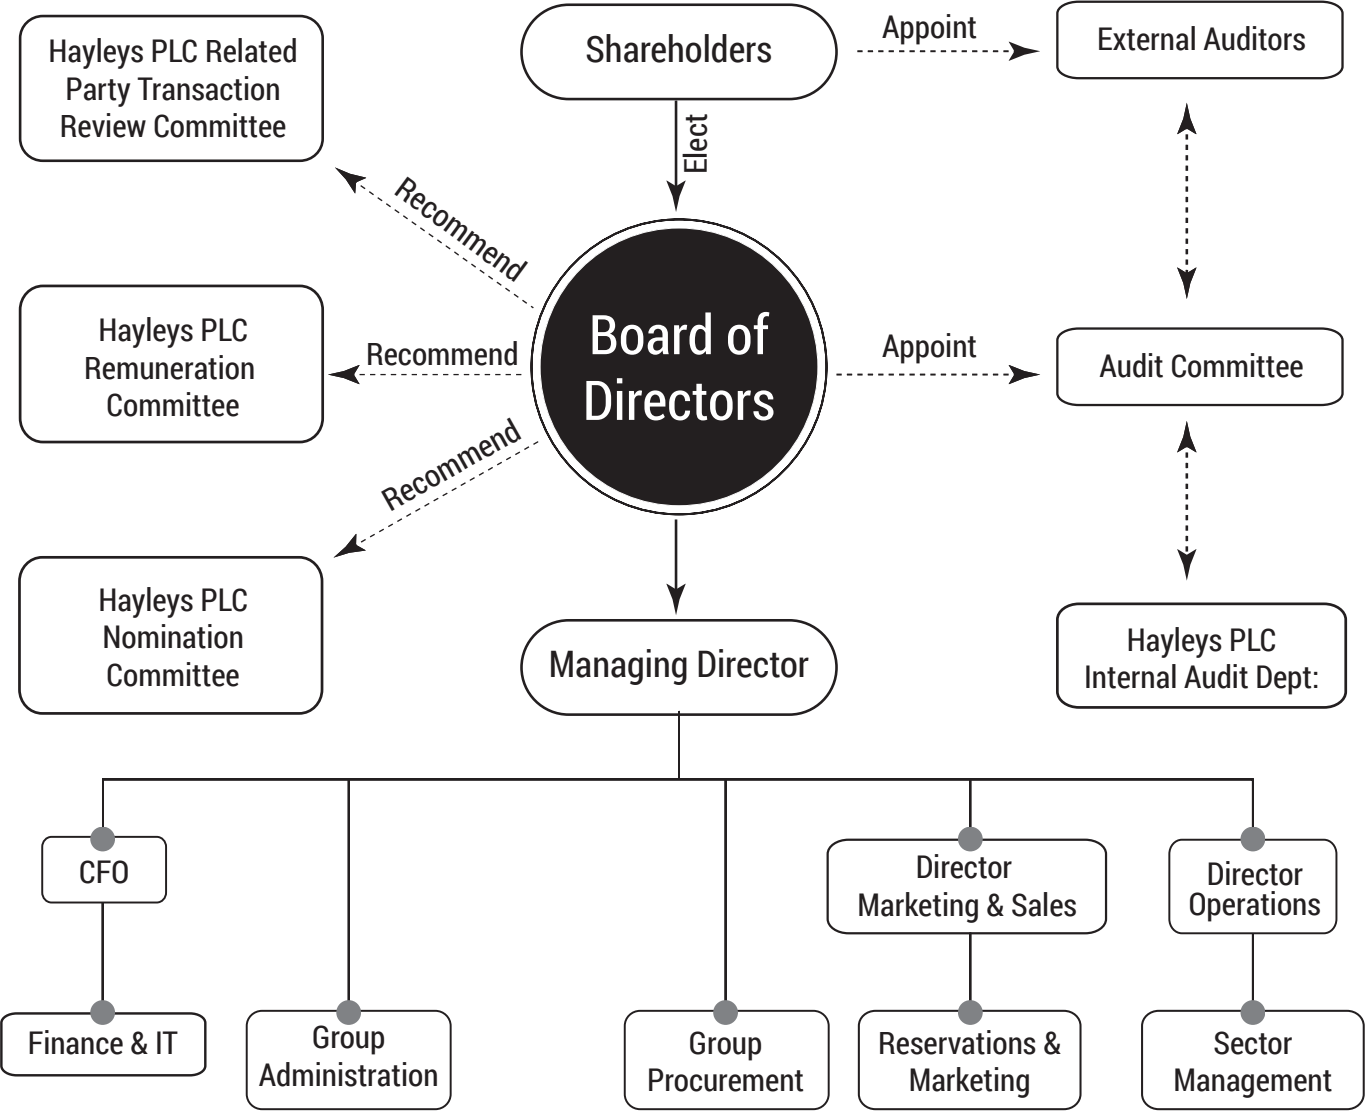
Hayleys PLC Related Party Transaction Review Committee

Shareholders

Appoint

External Auditors

Elect

Recommend

Hayleys PLC Remuneration Committee

Recommend

Board of Directors

Appoint

Audit Committee

Recommend

Hayleys PLC Nomination Committee

Managing Director

Hayleys PLC Internal Audit Dept:

CFO

Director Marketing & Sales

Director Operations

Finance & IT

Group Administration

Group Procurement

Reservations & Marketing

Sector Management